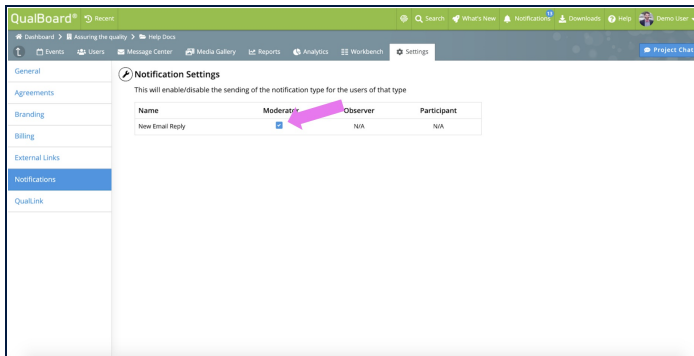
QualBoard® Recent

Search What's New Notifications 13 Downloads Help Demo User

Dashboard > Assuring the quality > Help Docs

Events Users Message Center Media Gallery Reports Analytics Workbench Settings

Project Chat

General

Agreements

Branding

Billing

External Links

Notifications

QualLink

Notification Settings

This will enable/disable the sending of the notification type for the users of that type

| Name | Moderator | Observer | Participant |
|---|---|---|---|
| New Email Reply | ☑ | N/A | N/A |